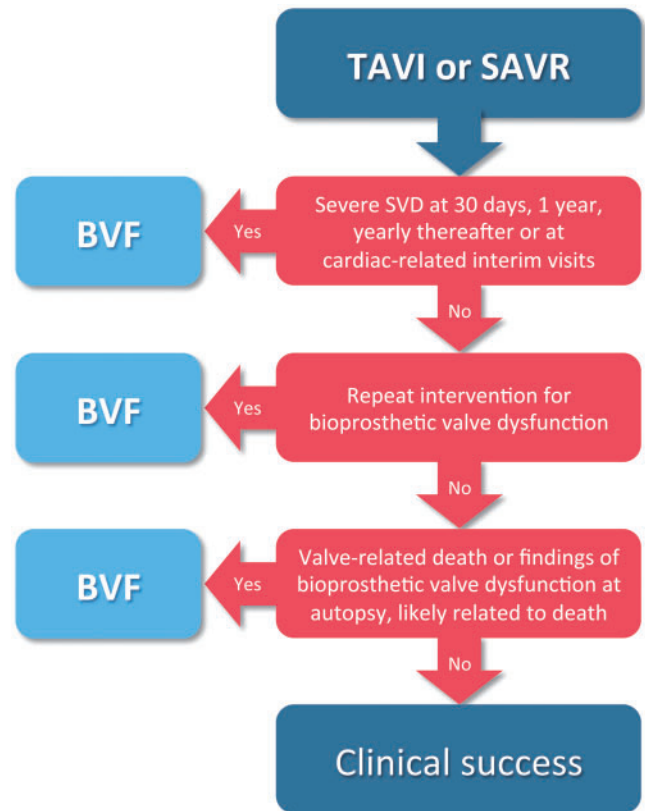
TAVI or SAVR

Severe SVD at 30 days, 1 year, yearly thereafter or at cardiac-related interim visits

Yes

BVF

No

Repeat intervention for bioprosthetic valve dysfunction

Yes

BVF

No

Valve-related death or findings of bioprosthetic valve dysfunction at autopsy, likely related to death

Yes

BVF

No

Clinical success